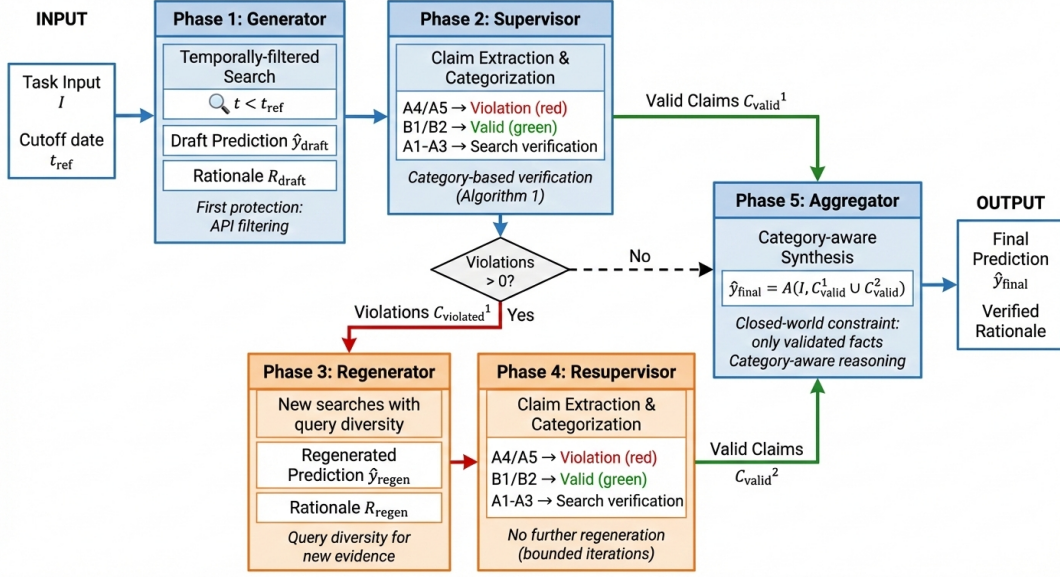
INPUT

Task Input
$I$

Cutoff date
$t_{\text{ref}}$

Phase 1: Generator

Temporally-filtered Search

$t < t_{\text{ref}}$

Draft Prediction $\hat{y}_{\text{draft}}$

Rationale $R_{\text{draft}}$

First protection: API filtering

Phase 2: Supervisor

Claim Extraction & Categorization

A4/A5 → Violation (red)
B1/B2 → Valid (green)
A1-A3 → Search verification

Category-based verification (Algorithm 1)

Valid Claims $C_{\text{valid}}{}^1$

Violations > 0?

No

Violations $C_{\text{violated}}{}^1$ Yes

Phase 5: Aggregator

Category-aware Synthesis

$\hat{y}_{\text{final}} = A(I, C^1_{\text{valid}} \cup C^2_{\text{valid}})$

Closed-world constraint: only validated facts
Category-aware reasoning

OUTPUT

Final Prediction
$\hat{y}_{\text{final}}$

Verified Rationale

Phase 3: Regenerator

New searches with query diversity

Regenerated Prediction $\hat{y}_{\text{regen}}$

Rationale $R_{\text{regen}}$

Query diversity for new evidence

Phase 4: Resupervisor

Claim Extraction & Categorization

A4/A5 → Violation (red)
B1/B2 → Valid (green)
A1-A3 → Search verification

No further regeneration (bounded iterations)

Valid Claims
$C_{\text{valid}}{}^2$